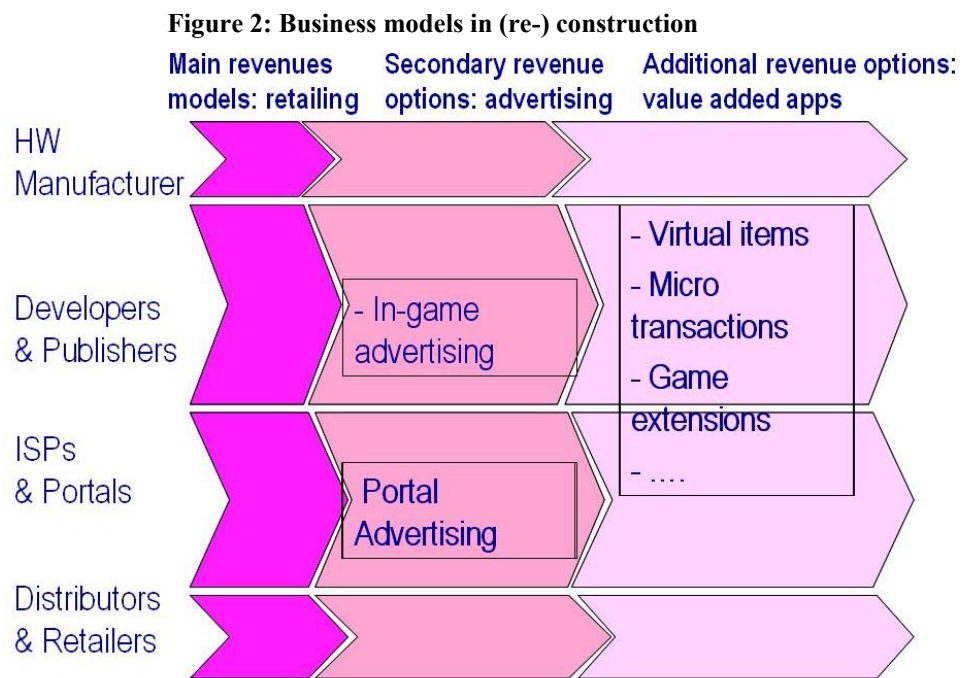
Figure 2: Business models in (re-) construction

Main revenues models: retailing

Secondary revenue options: advertising

Additional revenue options: value added apps

HW Manufacturer

Developers & Publishers

- In-game advertising

- Virtual items
- Micro transactions
- Game extensions
- ....

ISPs & Portals

Portal Advertising

Distributors & Retailers